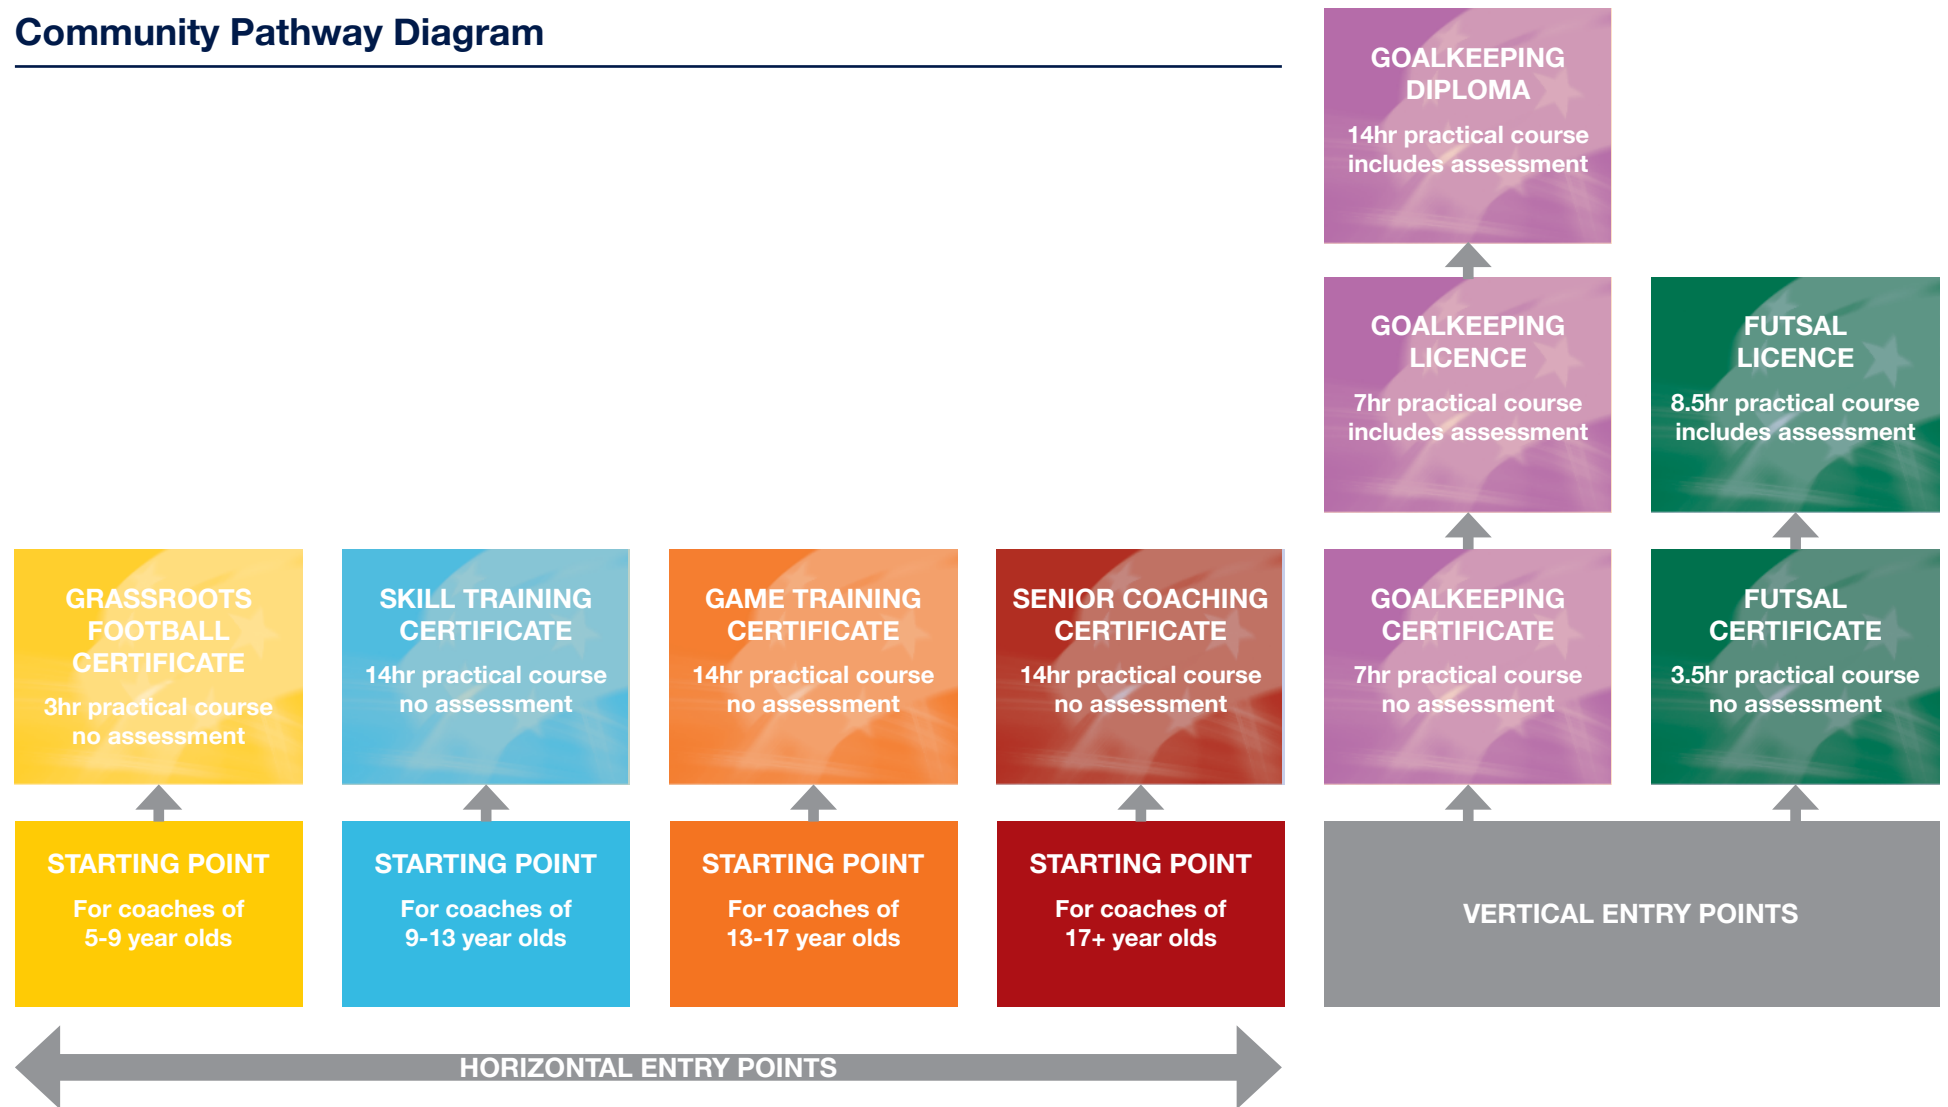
Community Pathway Diagram

GOALKEEPING DIPLOMA
14hr practical course includes assessment

GOALKEEPING LICENCE
7hr practical course includes assessment

FUTSAL LICENCE
8.5hr practical course includes assessment

GRASSROOTS FOOTBALL CERTIFICATE
3hr practical course no assessment

SKILL TRAINING CERTIFICATE
14hr practical course no assessment

GAME TRAINING CERTIFICATE
14hr practical course no assessment

SENIOR COACHING CERTIFICATE
14hr practical course no assessment

GOALKEEPING CERTIFICATE
7hr practical course no assessment

FUTSAL CERTIFICATE
3.5hr practical course no assessment

STARTING POINT
For coaches of 5-9 year olds

STARTING POINT
For coaches of 9-13 year olds

STARTING POINT
For coaches of 13-17 year olds

STARTING POINT
For coaches of 17+ year olds

VERTICAL ENTRY POINTS

HORIZONTAL ENTRY POINTS